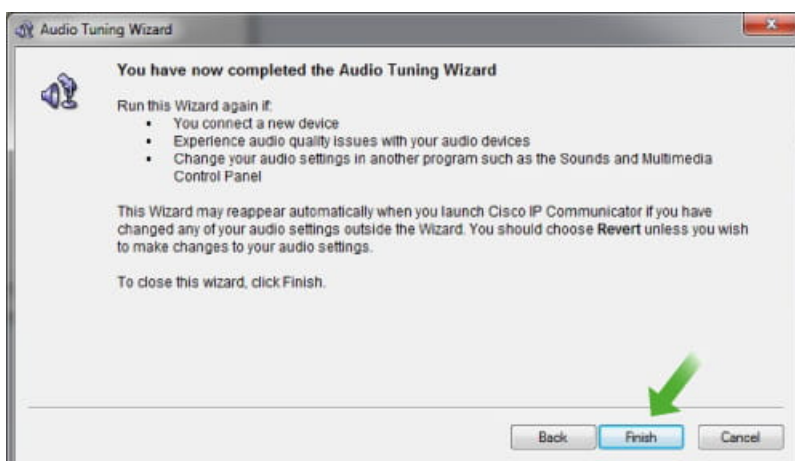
Audio Tuning Wizard

You have now completed the Audio Tuning Wizard

Run this Wizard again if:
- You connect a new device
- Experience audio quality issues with your audio devices
- Change your audio settings in another program such as the Sounds and Multimedia Control Panel

This Wizard may reappear automatically when you launch Cisco IP Communicator if you have changed any of your audio settings outside the Wizard. You should choose Revert unless you wish to make changes to your audio settings.

To close this wizard, click Finish.

Back Finish Cancel